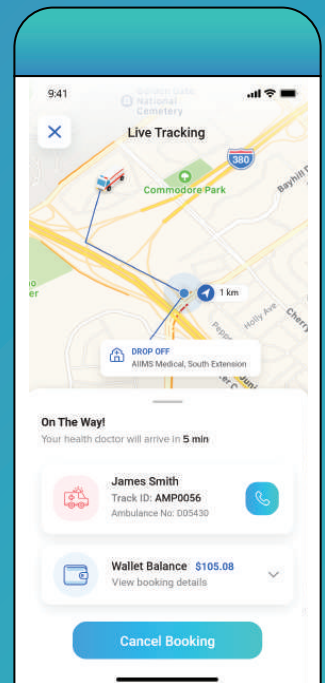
9:41

Live Tracking

Golden Gate National Cemetery

380

Commodore Park

Bayhill

1 km

Holly Ave

Cherry

DROP OFF
AIIMS Medical, South Extension

On The Way!
Your health doctor will arrive in 5 min

James Smith
Track ID: AMP0056
Ambulance No: D05430

Wallet Balance $105.08
View booking details

Cancel Booking